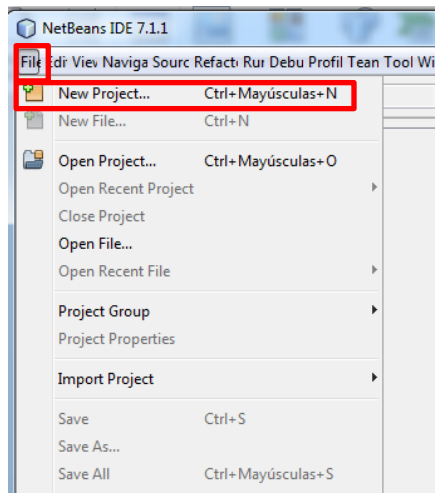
NetBeans IDE 7.1.1

File Edi Viev Naviga Sourc Refact Rur Debu Profil Tean Tool Wi

New Project... Ctrl+Mayúsculas+N
New File... Ctrl+N
Open Project... Ctrl+Mayúsculas+O
Open Recent Project
Close Project
Open File...
Open Recent File
Project Group
Project Properties
Import Project
Save Ctrl+S
Save As...
Save All Ctrl+Mayúsculas+S